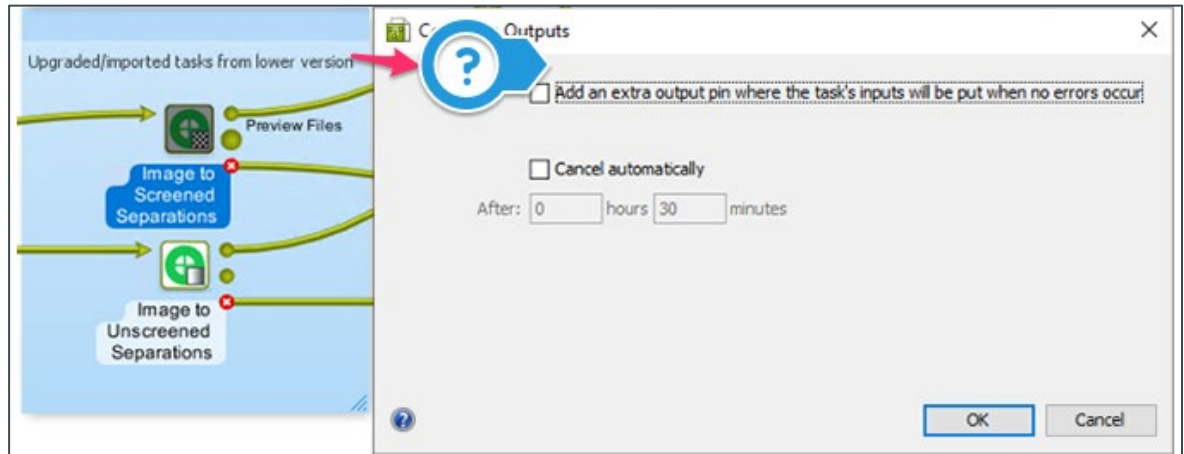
Upgraded/imported tasks from lower version

Preview Files

Image to Screened Separations

Image to Unscreened Separations

C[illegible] Outputs

Add an extra output pin where the task's inputs will be put when no errors occur

Cancel automatically

After: 0 hours 30 minutes

OK

Cancel